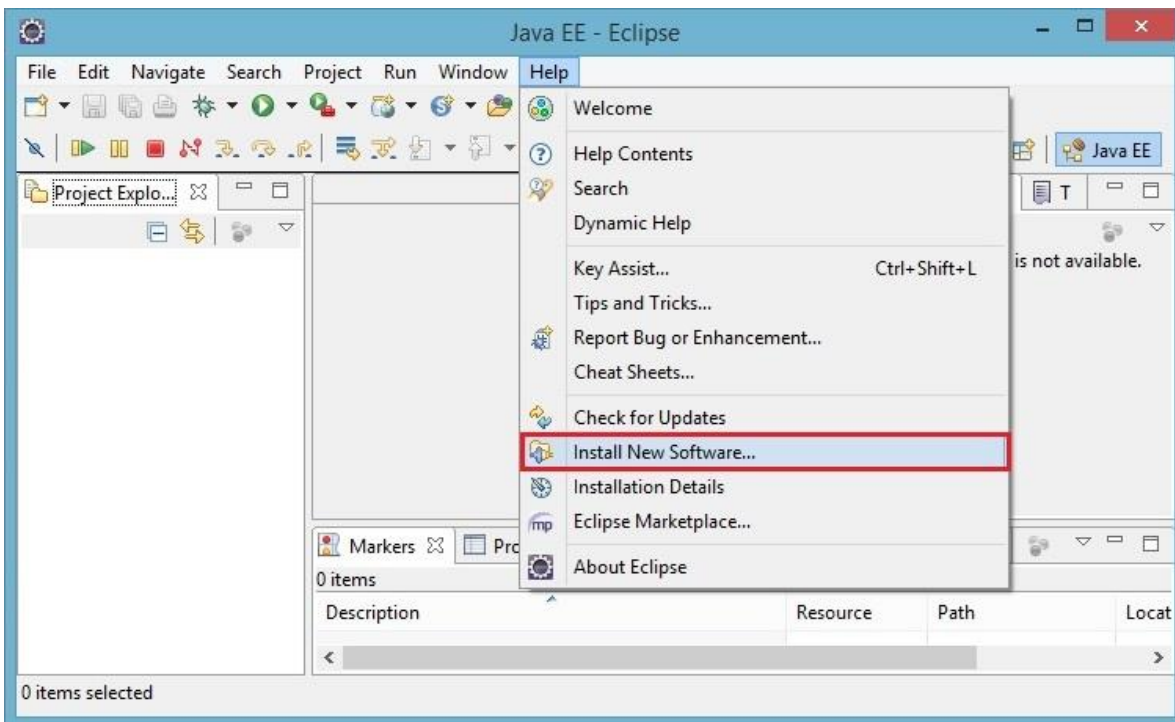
Java EE - Eclipse

File Edit Navigate Search Project Run Window Help

Java EE

Project Explo... ☒

is not available.

T

Welcome

Help Contents
Search
Dynamic Help

Key Assist... Ctrl+Shift+L
Tips and Tricks...
Report Bug or Enhancement...
Cheat Sheets...

Check for Updates
Install New Software...
Installation Details
Eclipse Marketplace...

About Eclipse

Markers ☒ Pro

0 items

| Description | Resource | Path | Locat |
|---|---|---|---|

0 items selected